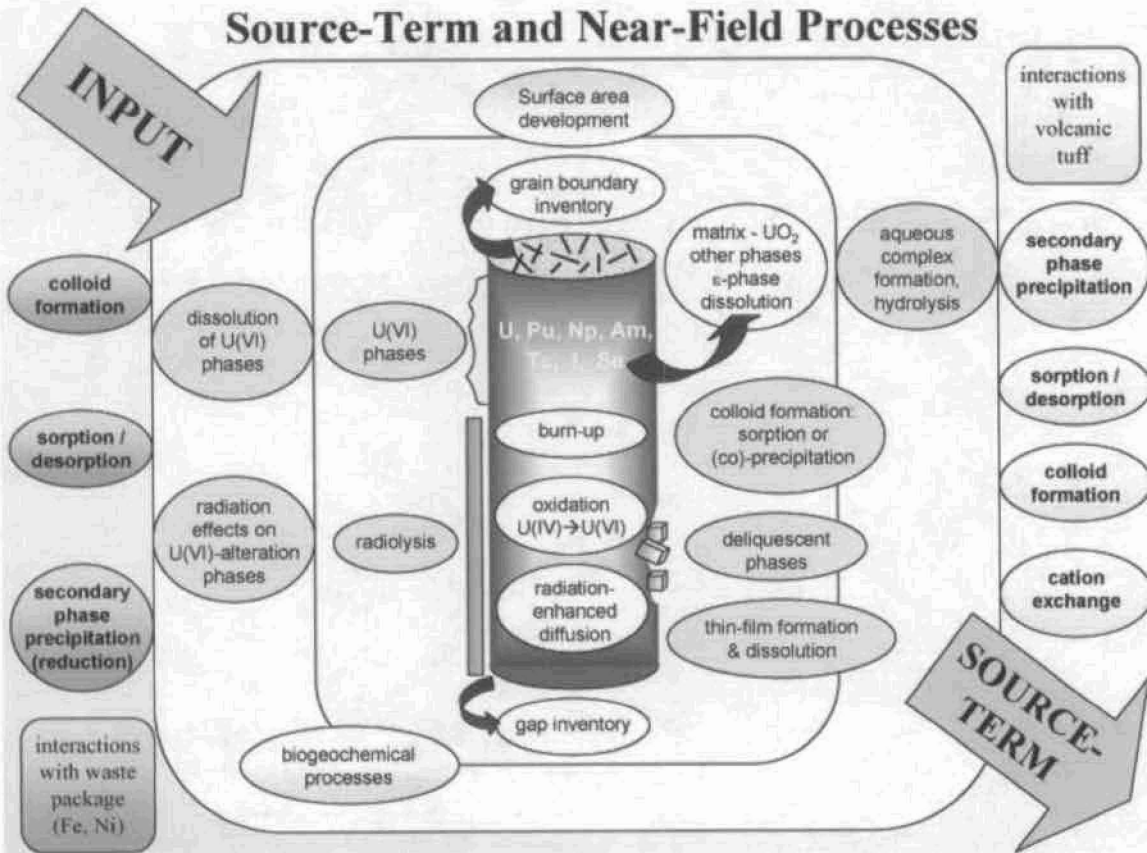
Source-Term and Near-Field Processes

INPUT

interactions with volcanic tuff

Surface area development

grain boundary inventory

matrix - $UO_2$ other phases ε-phase dissolution

aqueous complex formation, hydrolysis

secondary phase precipitation

colloid formation

dissolution of U(VI) phases

U(VI) phases

U, Pu, Np, Am, Tc, I, Se

sorption / desorption

burn-up

colloid formation: sorption or (co)-precipitation

sorption / desorption

colloid formation

radiation effects on U(VI)-alteration phases

radiolysis

oxidation U(IV)→U(VI)

deliquescent phases

cation exchange

secondary phase precipitation (reduction)

radiation-enhanced diffusion

thin-film formation & dissolution

SOURCE-TERM

interactions with waste package (Fe, Ni)

gap inventory

biogeochemical processes